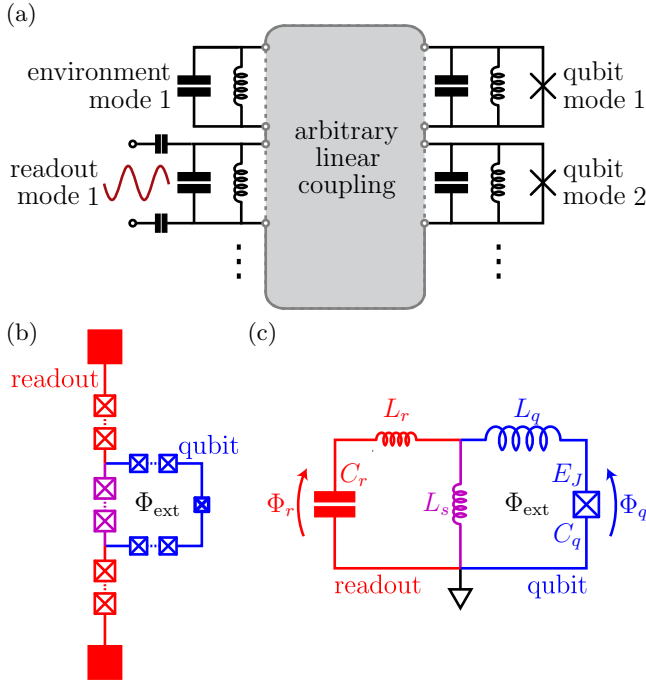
(a)

environment mode 1

readout mode 1

arbitrary linear coupling

qubit mode 1

qubit mode 2

(b)

readout

qubit

$\Phi_{\text{ext}}$

(c)

$L_r$

$L_q$

$C_r$

$\Phi_r$

$L_s$

$\Phi_{\text{ext}}$

$E_J$

$C_q$

$\Phi_q$

readout

qubit